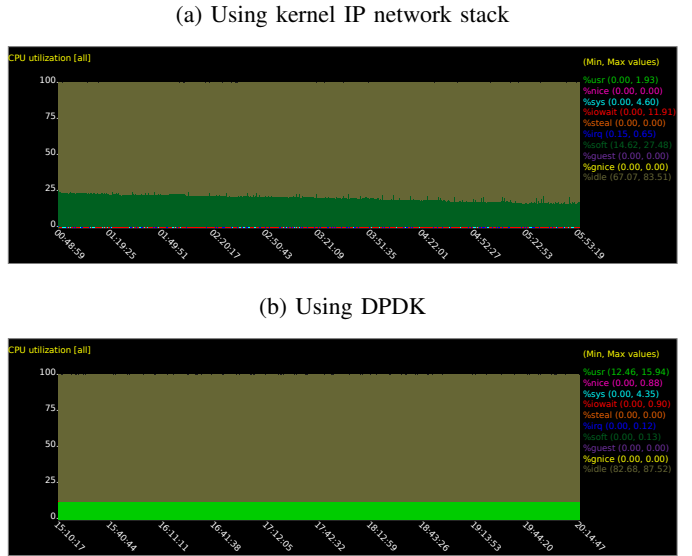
(a) Using kernel IP network stack

CPU utilization [all]

100
75
50
25
0

00:48:59
01:19:25
01:49:51
02:20:17
02:50:43
03:21:09
03:51:35
04:22:01
04:52:27
05:22:53
05:53:19

(Min, Max values)
%usr (0.00, 1.93)
%nice (0.00, 0.00)
%sys (0.00, 4.60)
%iowait (0.00, 11.91)
%steal (0.00, 0.00)
%irq (0.15, 0.66)
%soft (14.62, 27.48)
%guest (0.00, 0.00)
%gnice (0.00, 0.00)
%idle (67.07, 83.51)

(b) Using DPDK

CPU utilization [all]

100
75
50
25
0

15:10:17
15:40:44
16:11:11
16:41:38
17:12:05
17:42:32
18:12:59
18:43:26
19:13:53
19:44:20
20:14:47

(Min, Max values)
%usr (12.46, 15.94)
%nice (0.00, 0.88)
%sys (0.00, 4.35)
%iowait (0.00, 0.90)
%steal (0.00, 0.00)
%irq (0.00, 0.32)
%soft (0.00, 0.13)
%guest (0.00, 0.00)
%gnice (0.00, 0.00)
%idle (82.68, 87.52)